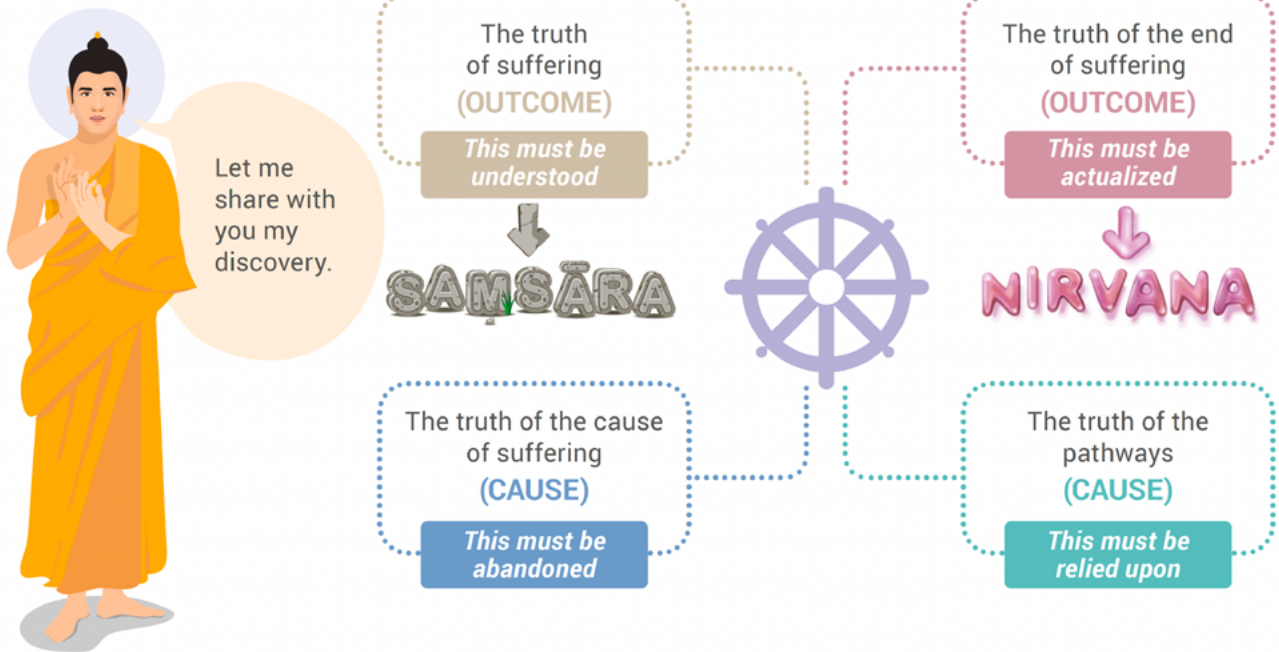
Let me share with you my discovery.

The truth of suffering
(OUTCOME)
This must be understood

SAMSĀRA

The truth of the end of suffering
(OUTCOME)
This must be actualized

NIRVANA

The truth of the cause of suffering
(CAUSE)
This must be abandoned

The truth of the pathways
(CAUSE)
This must be relied upon